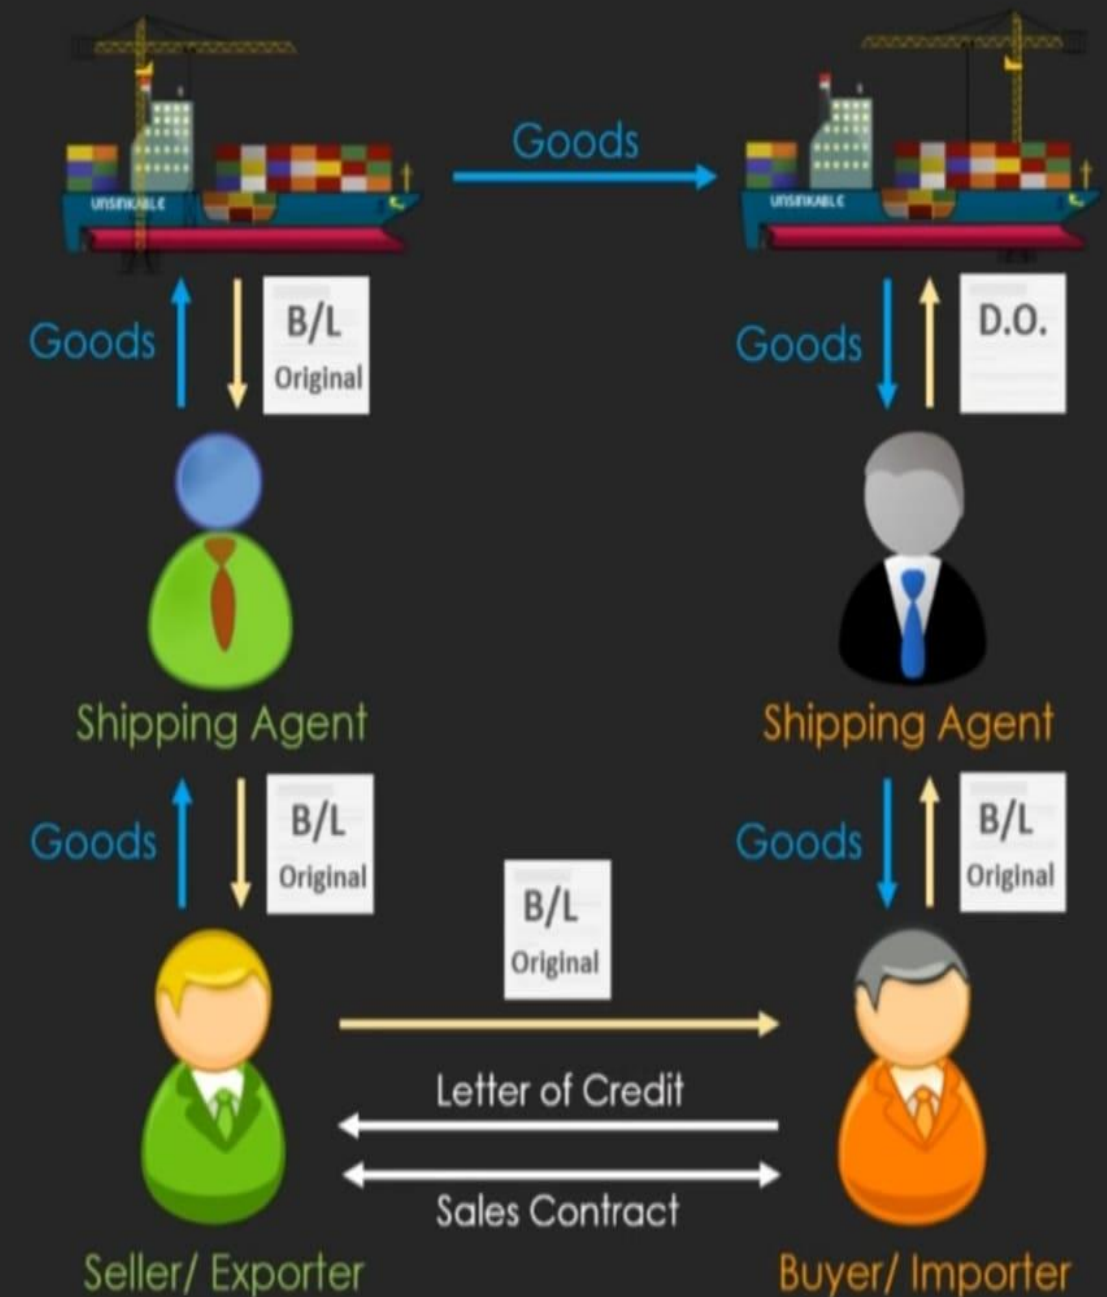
UNSINKABLE

Goods

UNSINKABLE

Goods

B/L
Original

Goods

D.O.

Shipping Agent

Shipping Agent

Goods

B/L
Original

Goods

B/L
Original

B/L
Original

Letter of Credit

Sales Contract

Seller/ Exporter

Buyer/ Importer